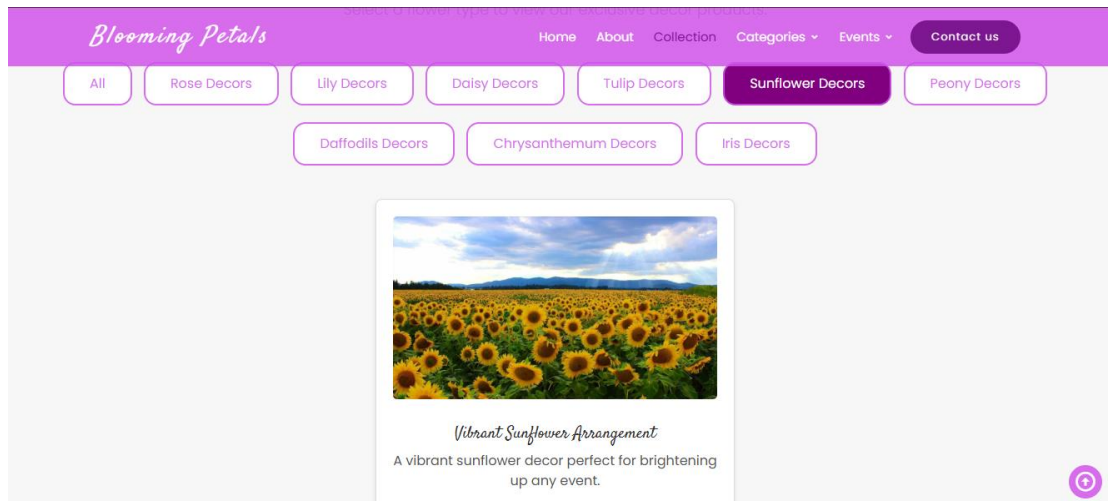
Select a flower type to view our exclusive decor products.

Blooming Petals

Home About Collection Categories Events Contact us

All Rose Decors Lily Decors Daisy Decors Tulip Decors Sunflower Decors Peony Decors

Daffodils Decors Chrysanthemum Decors Iris Decors

Vibrant Sunflower Arrangement

A vibrant sunflower decor perfect for brightening up any event.